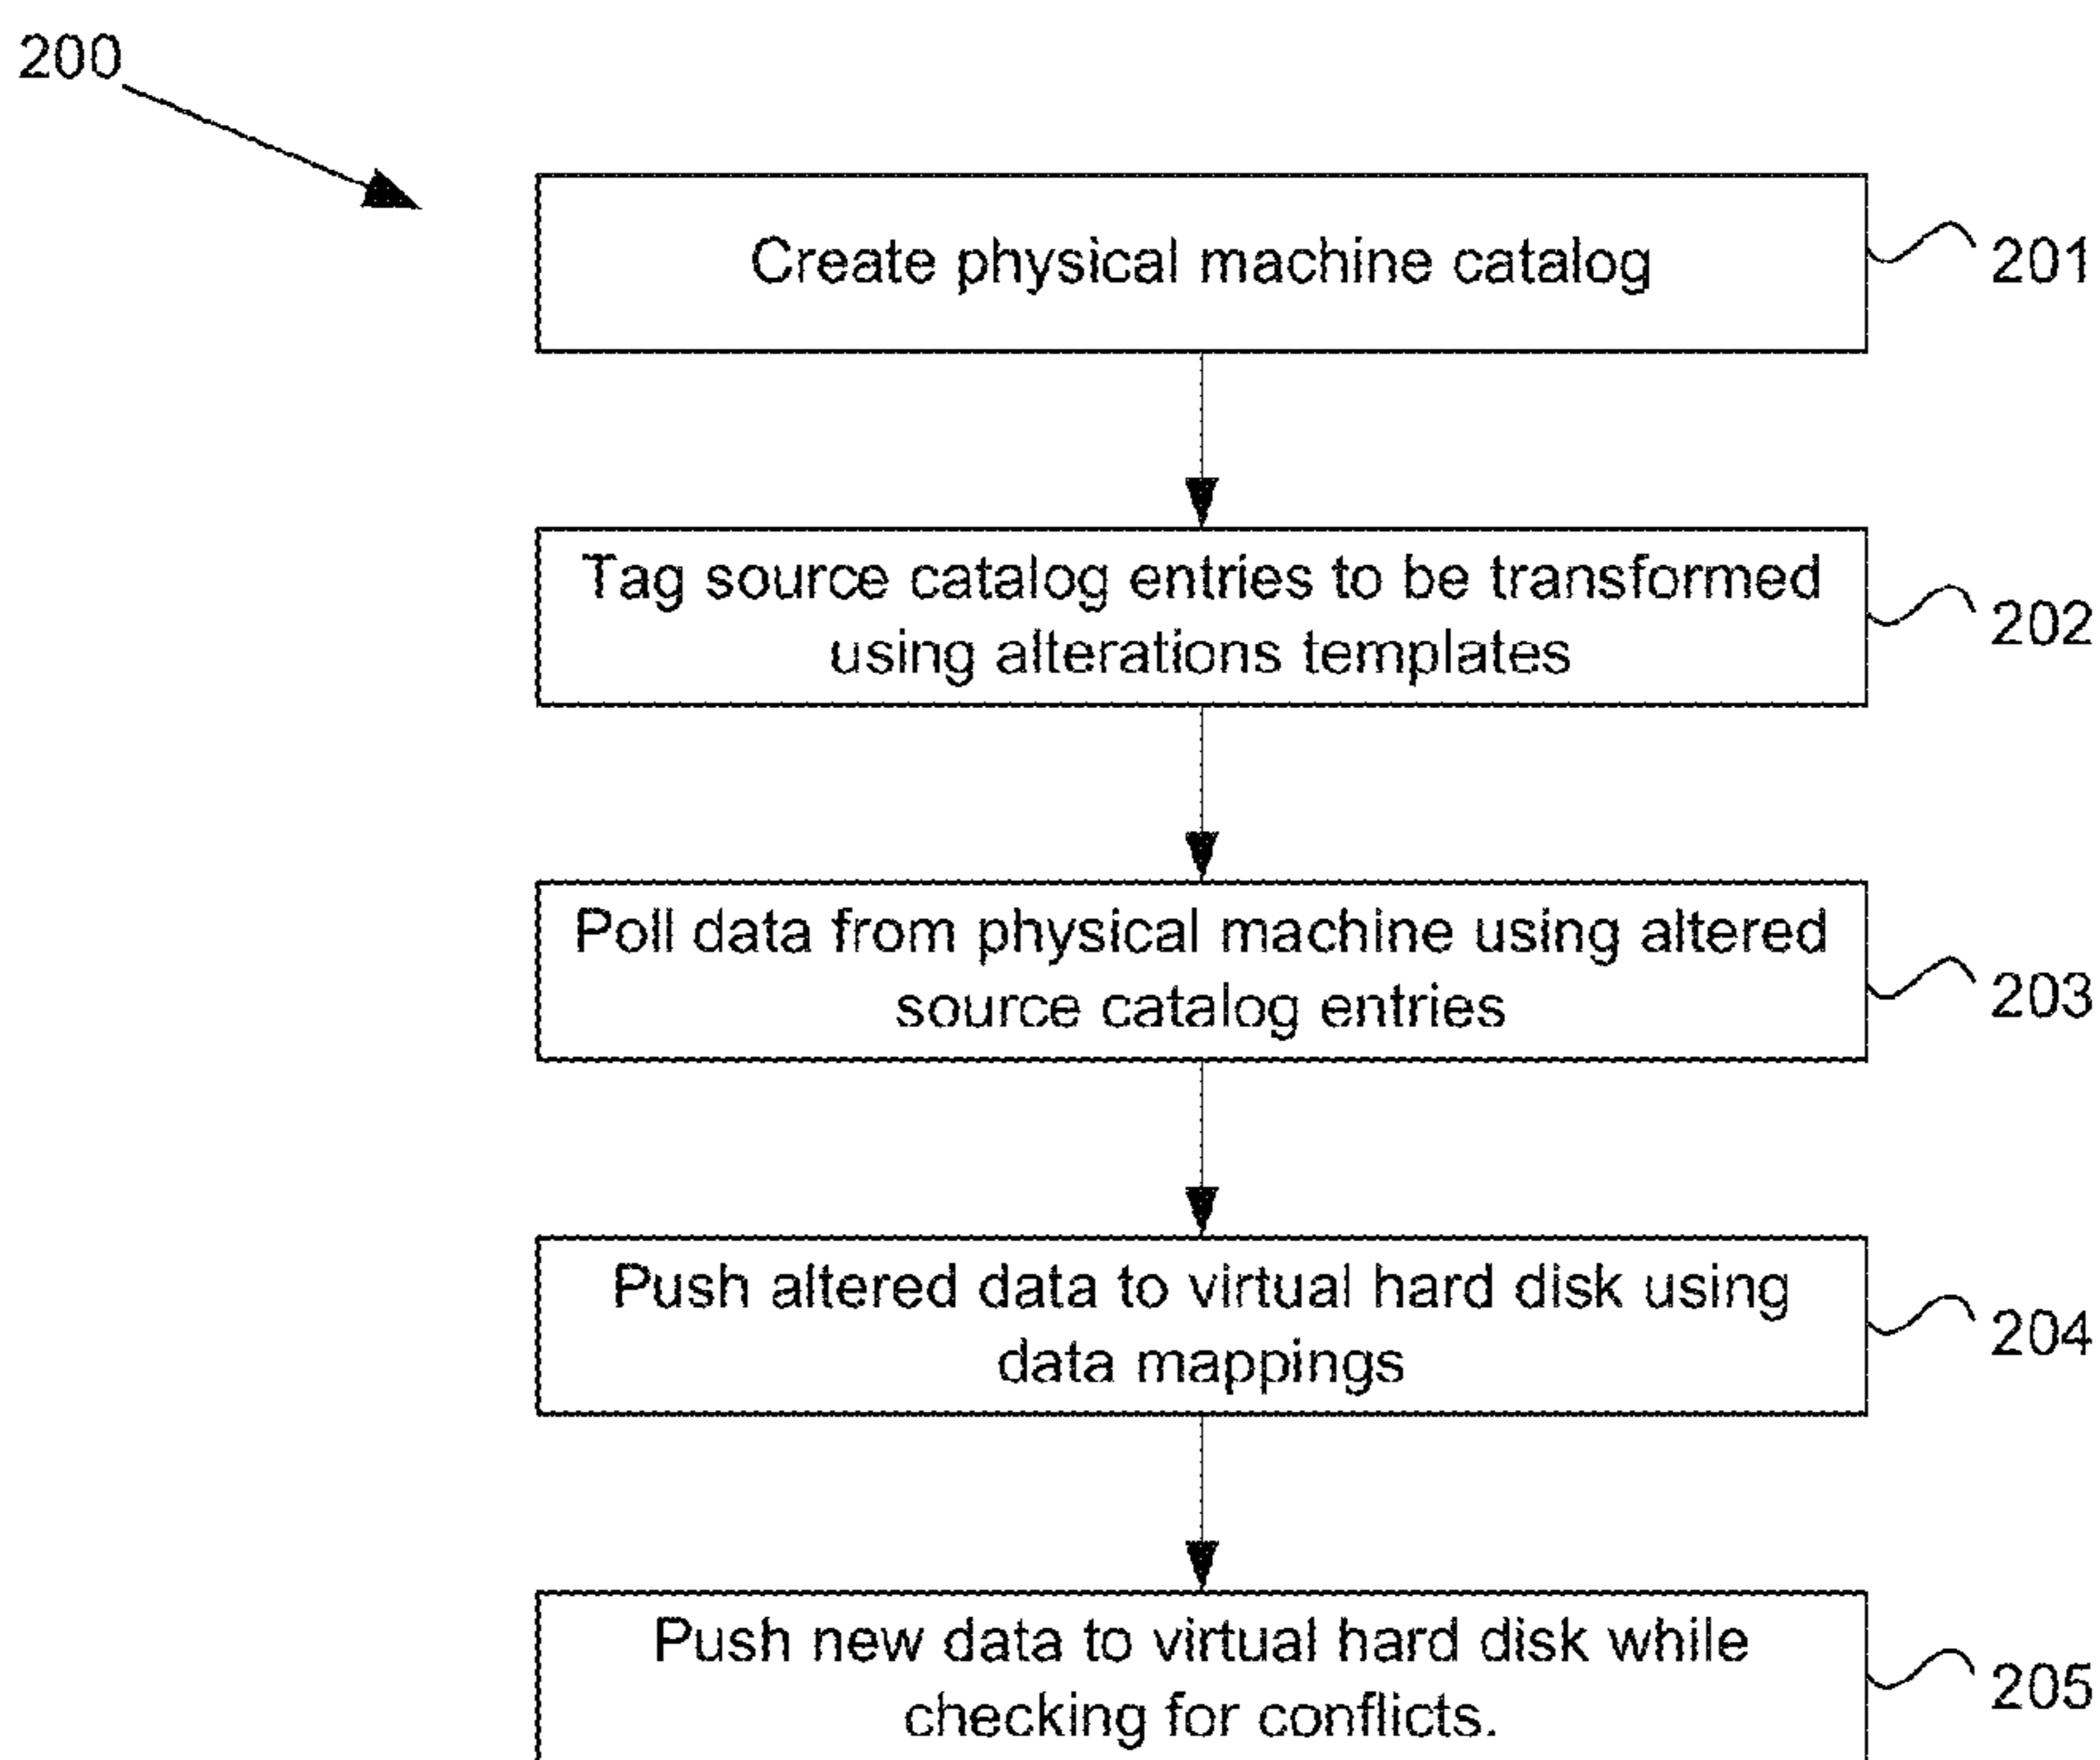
200

Create physical machine catalog

201

Tag source catalog entries to be transformed using alterations templates

202

Poll data from physical machine using altered source catalog entries

203

Push altered data to virtual hard disk using data mappings

204

Push new data to virtual hard disk while checking for conflicts.

205